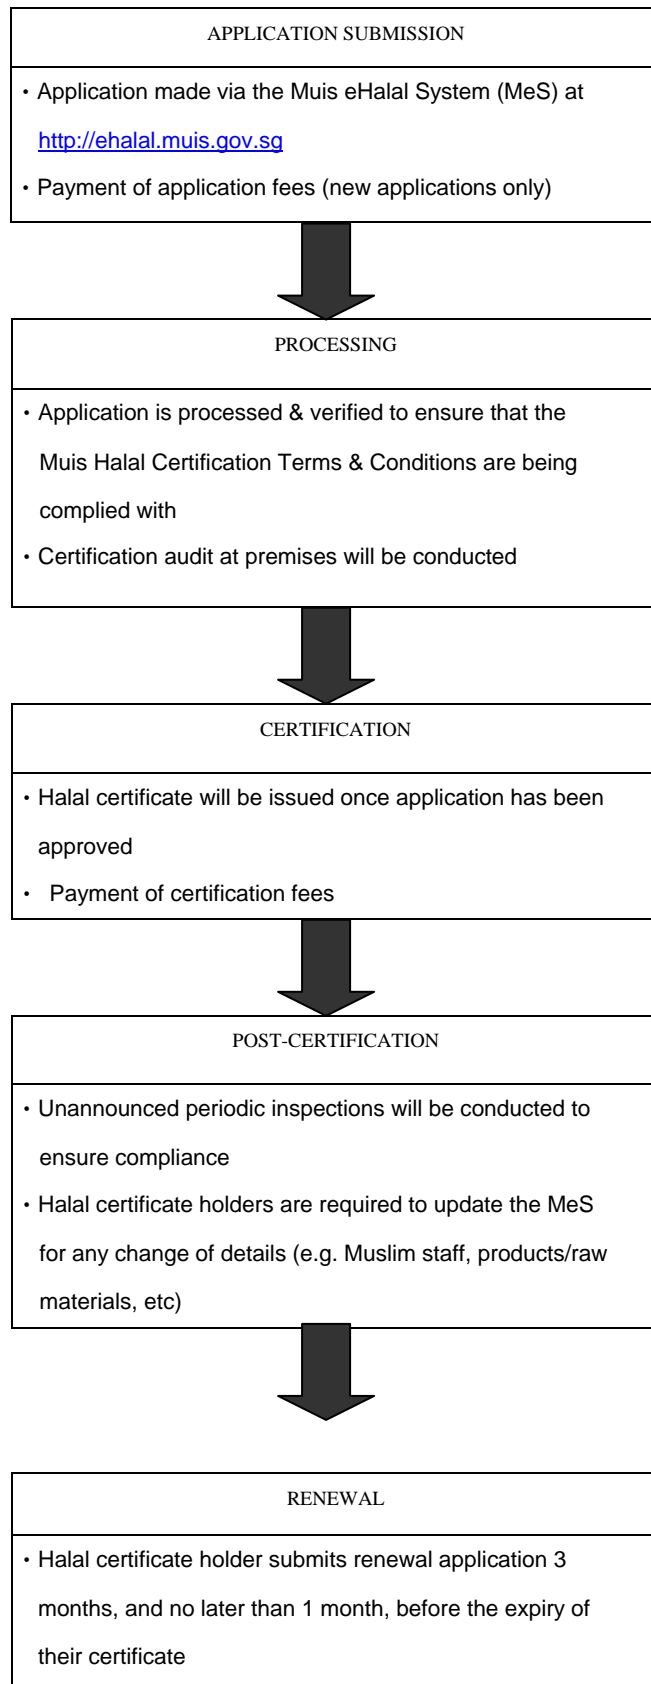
APPLICATION SUBMISSION

• Application made via the Muis eHalal System (MeS) at http://ehalal.muis.gov.sg

• Payment of application fees (new applications only)

PROCESSING

• Application is processed & verified to ensure that the Muis Halal Certification Terms & Conditions are being complied with

• Certification audit at premises will be conducted

CERTIFICATION

• Halal certificate will be issued once application has been approved

• Payment of certification fees

POST-CERTIFICATION

• Unannounced periodic inspections will be conducted to ensure compliance

• Halal certificate holders are required to update the MeS for any change of details (e.g. Muslim staff, products/raw materials, etc)

RENEWAL

• Halal certificate holder submits renewal application 3 months, and no later than 1 month, before the expiry of their certificate